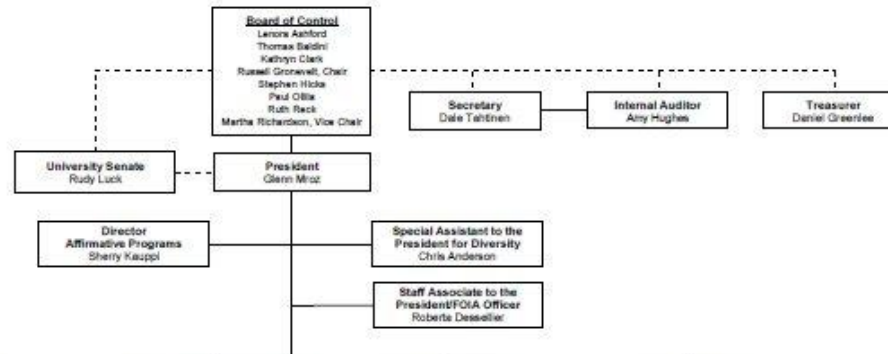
Board of Control
Lenora Ashford
Thomas Baldini
Kathryn Clark
Russell Gronevelt, Chair
Stephen Hicks
Paul Ollila
Ruth Reck
Martha Richardson, Vice Chair

Secretary
Dale Tahtinen

Internal Auditor
Amy Hughes

Treasurer
Daniel Greenlee

University Senate
Rudy Luck

President
Glenn Mroz

Director
Affirmative Programs
Sherry Kauppi

Special Assistant to the President for Diversity
Chris Anderson

Staff Associate to the President/FOIA Officer
Roberta Dessellier